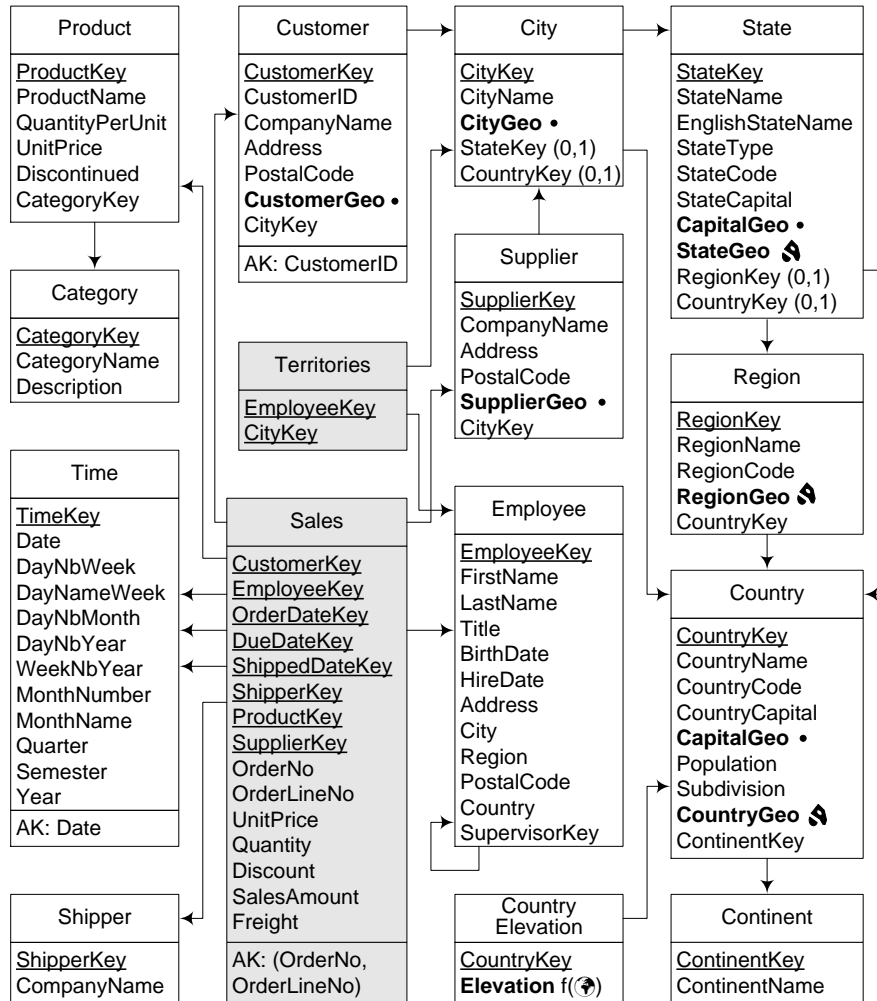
Product

ProductKey
ProductName
QuantityPerUnit
UnitPrice
Discontinued
CategoryKey

Category

CategoryKey
CategoryName
Description

Time

TimeKey
Date
DayNbWeek
DayNameWeek
DayNbMonth
DayNbYear
WeekNbYear
MonthNumber
MonthName
Quarter
Semester
Year

AK: Date

Shipper

ShipperKey
CompanyName

Customer

CustomerKey
CustomerID
CompanyName
Address
PostalCode
**CustomerGeo** •
CityKey

AK: CustomerID

Territories

EmployeeKey
CityKey

Sales

CustomerKey
EmployeeKey
OrderDateKey
DueDateKey
ShippedDateKey
ShipperKey
ProductKey
SupplierKey
OrderNo
OrderLineNo
UnitPrice
Quantity
Discount
SalesAmount
Freight

AK: (OrderNo, OrderLineNo)

City

CityKey
CityName
**CityGeo** •
StateKey (0,1)
CountryKey (0,1)

Supplier

SupplierKey
CompanyName
Address
PostalCode
**SupplierGeo** •
CityKey

Employee

EmployeeKey
FirstName
LastName
Title
BirthDate
HireDate
Address
City
Region
PostalCode
Country
SupervisorKey

Country Elevation

CountryKey
**Elevation** f( )

State

StateKey
StateName
EnglishStateName
StateType
StateCode
StateCapital
**CapitalGeo** •
**StateGeo**
RegionKey (0,1)
CountryKey (0,1)

Region

RegionKey
RegionName
RegionCode
**RegionGeo**
CountryKey

Country

CountryKey
CountryName
CountryCode
CountryCapital
**CapitalGeo** •
Population
Subdivision
**CountryGeo**
ContinentKey

Continent

ContinentKey
ContinentName